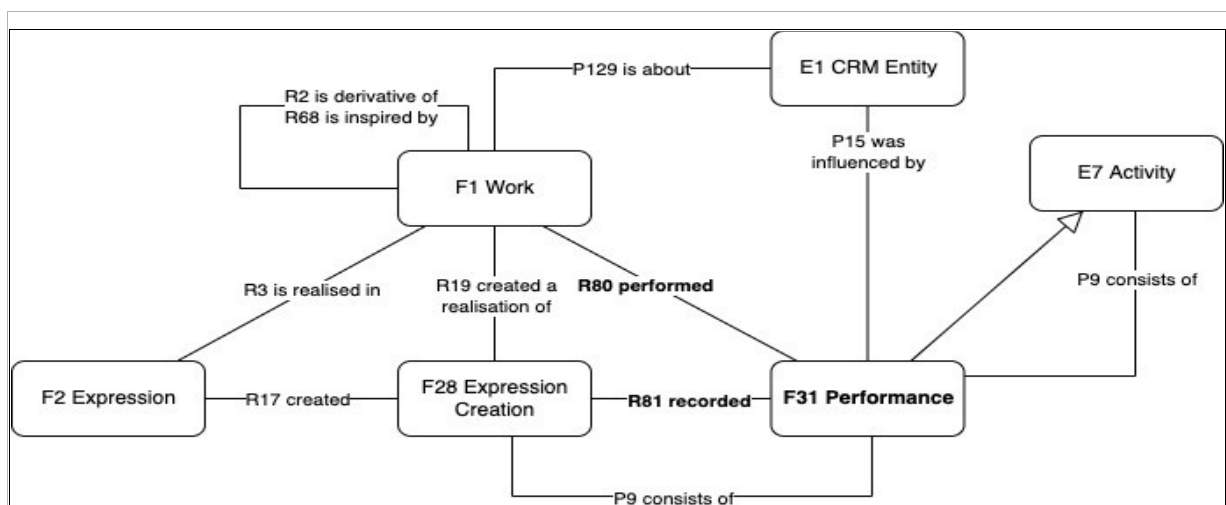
E1 CRM Entity

P129 is about

R2 is derivative of
R68 is inspired by

P15 was influenced by

E7 Activity

F1 Work

R3 is realised in

R19 created a realisation of

**R80 performed**

P9 consists of

F2 Expression

R17 created

F28 Expression Creation

**R81 recorded**

**F31 Performance**

P9 consists of